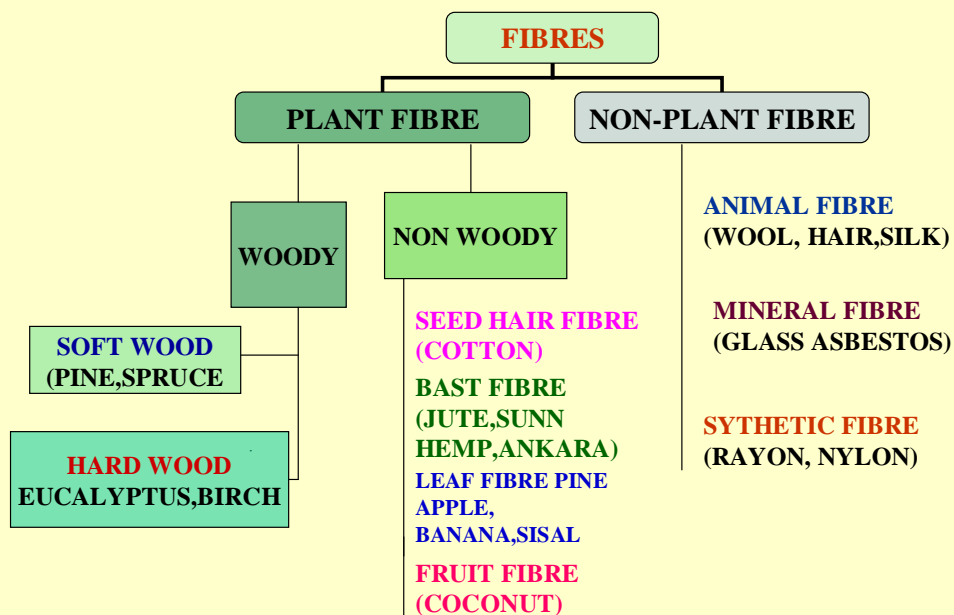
FIBRES

PLANT FIBRE

NON-PLANT FIBRE

WOODY

NON WOODY

SOFT WOOD
(PINE,SPRUCE

HARD WOOD
EUCALYPTUS,BIRCH

SEED HAIR FIBRE
(COTTON)

BAST FIBRE
(JUTE,SUNN HEMP,ANKARA)

LEAF FIBRE PINE APPLE, BANANA,SISAL

FRUIT FIBRE
(COCONUT)

ANIMAL FIBRE
(WOOL, HAIR,SILK)

MINERAL FIBRE
(GLASS ASBESTOS)

SYTHETIC FIBRE
(RAYON, NYLON)